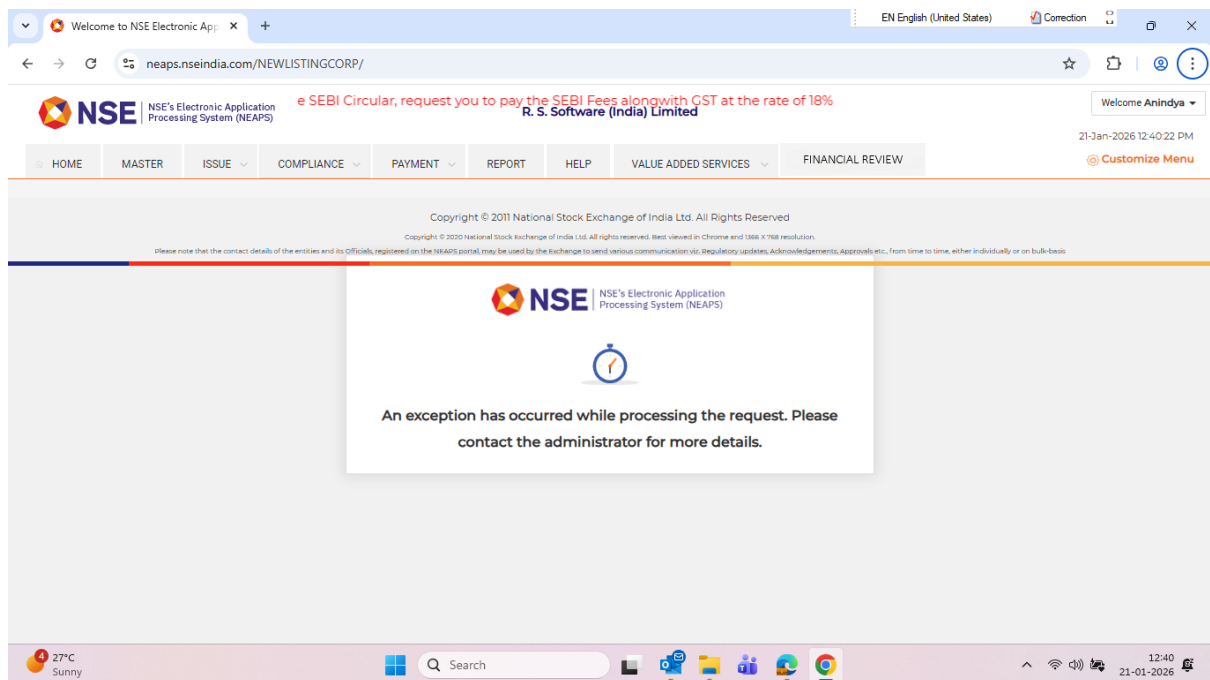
Welcome to NSE Electronic App ×
+
EN English (United States)
Correction
neaps.nseindia.com/NEWLISTINGCORP/

NSE NSE's Electronic Application Processing System (NEAPS)
e SEBI Circular, request you to pay the SEBI Fees alongwith GST at the rate of 18%
R. S. Software (India) Limited
Welcome Anindya
21-Jan-2026 12:40:22 PM

HOME MASTER ISSUE COMPLIANCE PAYMENT REPORT HELP VALUE ADDED SERVICES FINANCIAL REVIEW
Customize Menu

Copyright © 2011 National Stock Exchange of India Ltd. All Rights Reserved

Copyright © 2020 National Stock Exchange of India Ltd. All rights reserved. Best viewed in Chrome and 1366 X 768 resolution.

Please note that the contact details of the entities and its Officials, registered on the NEAPS portal, may be used by the Exchange to send various communication viz. Regulatory updates, Acknowledgements, Approvals etc., from time to time, either individually or on bulk-basis

NSE NSE's Electronic Application Processing System (NEAPS)

An exception has occurred while processing the request. Please contact the administrator for more details.

4 27°C Sunny
Search
12:40 21-01-2026